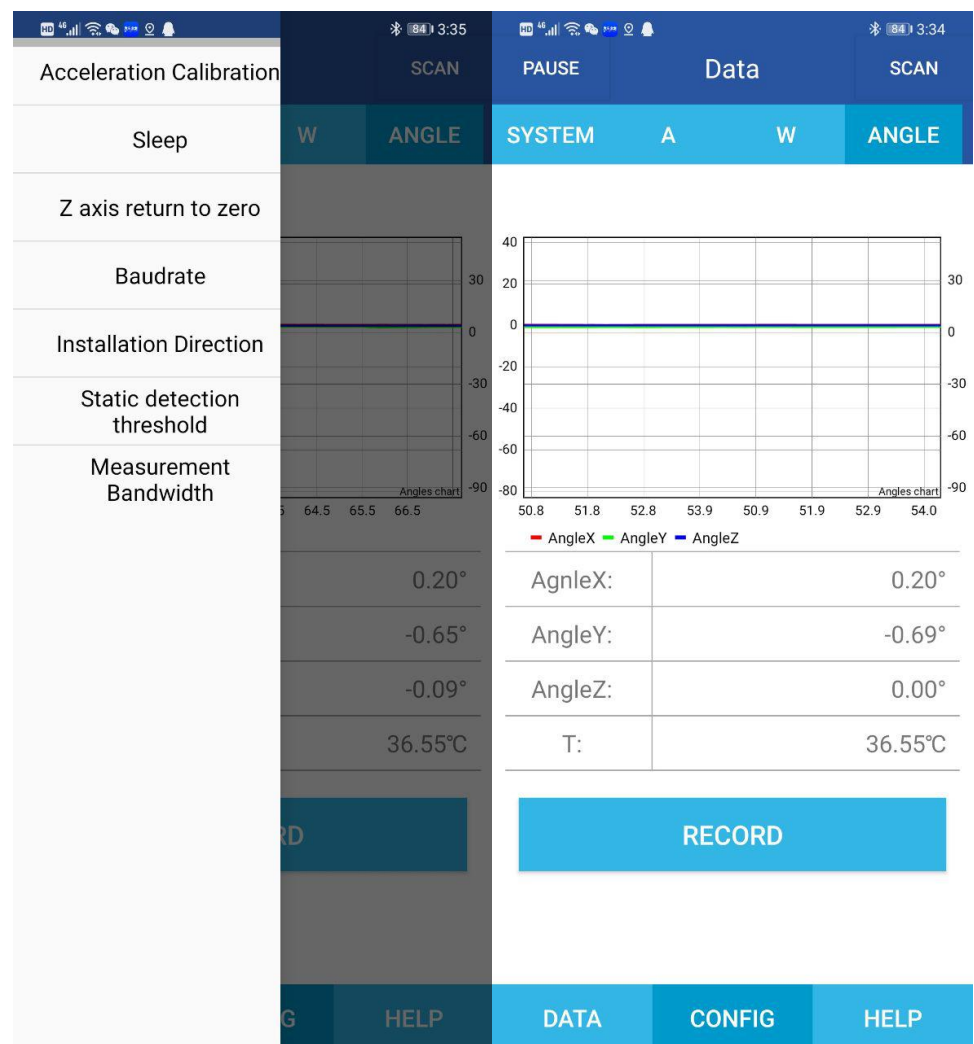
84 3:35

Acceleration Calibration

SCAN

Sleep

W ANGLE

Z axis return to zero

Baudrate

Installation Direction

Static detection threshold

Measurement Bandwidth

30
0
-30
-60
-90
Angles chart
5 64.5 65.5 66.5

0.20°
-0.65°
-0.09°
36.55℃

RD

G HELP

84 3:34

PAUSE Data SCAN

SYSTEM A W ANGLE

40
20
0
-20
-40
-60
-80

30
0
-30
-60
-90

Angles chart

50.8 51.8 52.8 53.9 50.9 51.9 52.9 54.0

AngleX AngleY AngleZ

| AgnleX: | 0.20° |
|---|---|
| AngleY: | -0.69° |
| AngleZ: | 0.00° |
| T: | 36.55℃ |

RECORD

DATA CONFIG HELP